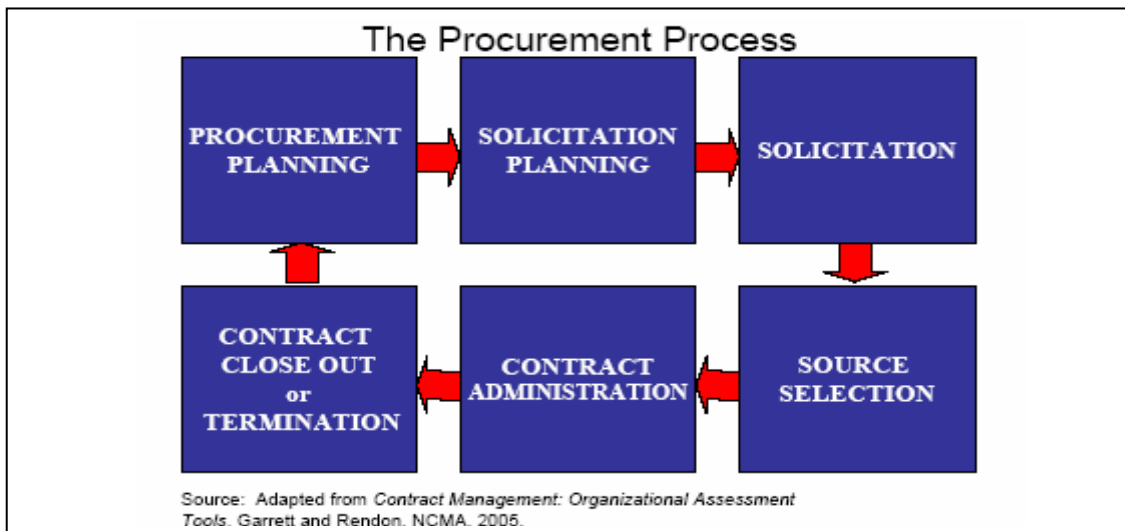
The Procurement Process

PROCUREMENT PLANNING

SOLICITATION PLANNING

SOLICITATION

SOURCE SELECTION

CONTRACT ADMINISTRATION

CONTRACT CLOSE OUT or TERMINATION

Source: Adapted from Contract Management: Organizational Assessment Tools, Garrett and Rendon, NCMA, 2005.